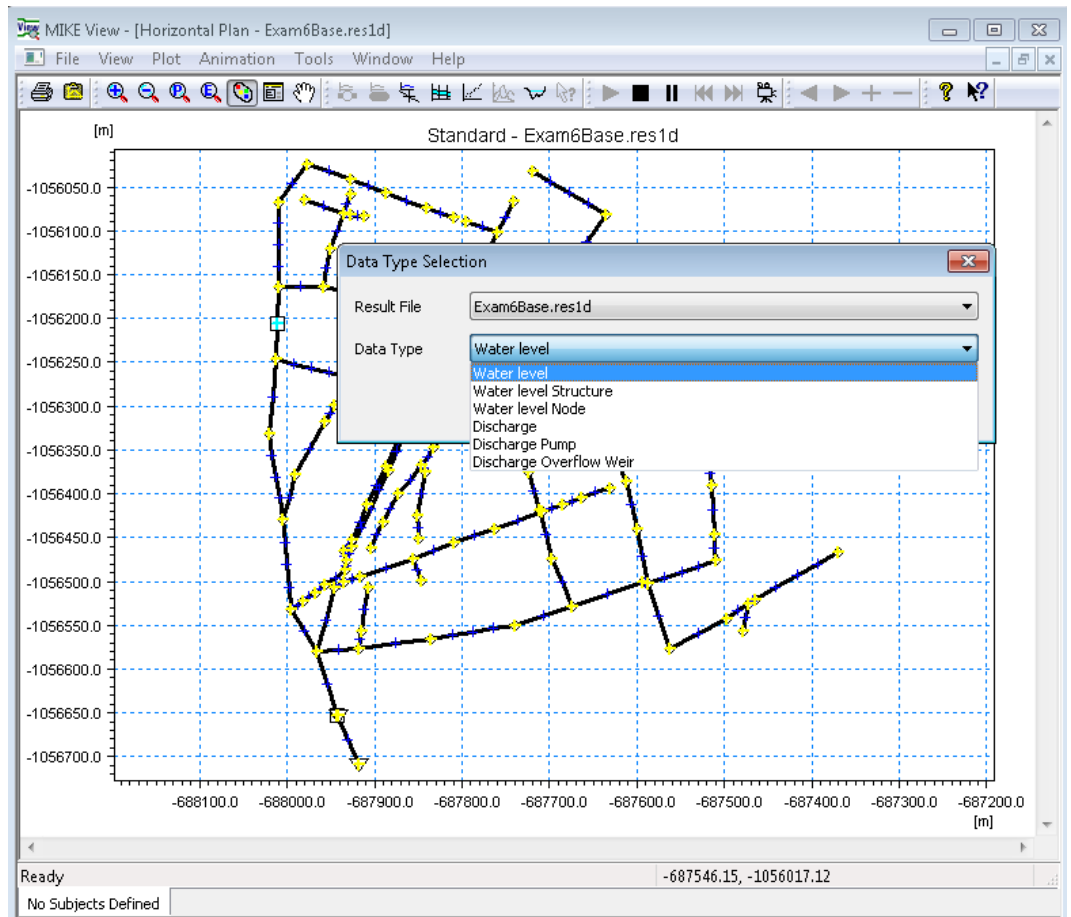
MIKE View - [Horizontal Plan - Exam6Base.res1d]

File View Plot Animation Tools Window Help

[m]

Standard - Exam6Base.res1d

-1056050.0
-1056100.0
-1056150.0
-1056200.0
-1056250.0
-1056300.0
-1056350.0
-1056400.0
-1056450.0
-1056500.0
-1056550.0
-1056600.0
-1056650.0
-1056700.0

-688100.0 -688000.0 -687900.0 -687800.0 -687700.0 -687600.0 -687500.0 -687400.0 -687300.0 -687200.0
[m]

Data Type Selection

Result File Exam6Base.res1d

Data Type Water level

Water level
Water level Structure
Water level Node
Discharge
Discharge Pump
Discharge Overflow Weir

Ready

-687546.15, -1056017.12

No Subjects Defined